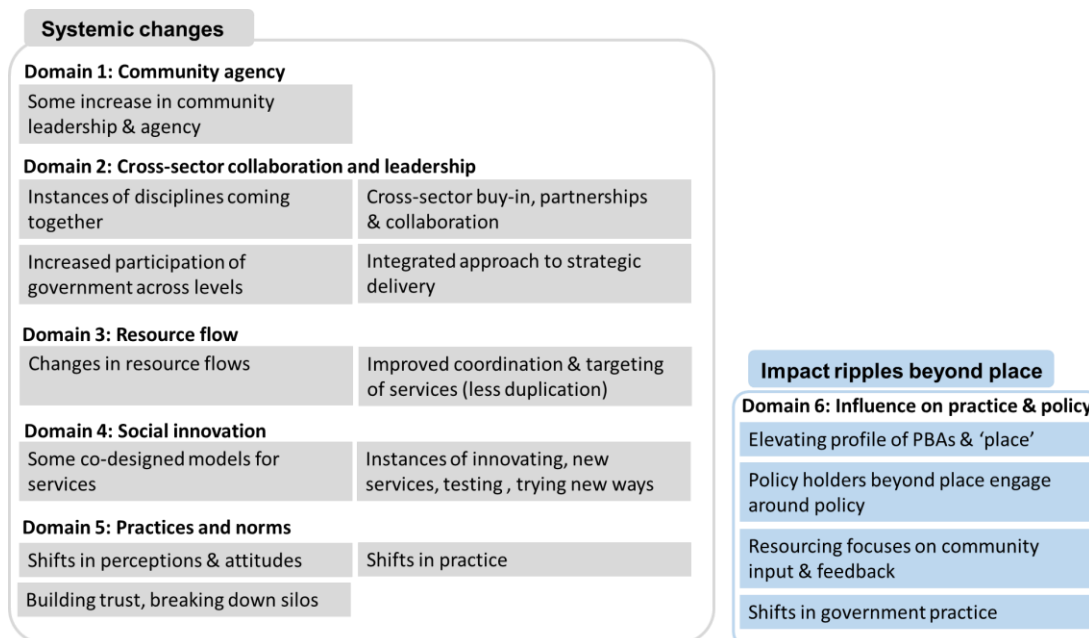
Systemic changes

Domain 1: Community agency

Some increase in community leadership & agency

Domain 2: Cross-sector collaboration and leadership

Instances of disciplines coming together

Cross-sector buy-in, partnerships & collaboration

Increased participation of government across levels

Integrated approach to strategic delivery

Domain 3: Resource flow

Changes in resource flows

Improved coordination & targeting of services (less duplication)

Domain 4: Social innovation

Some co-designed models for services

Instances of innovating, new services, testing , trying new ways

Domain 5: Practices and norms

Shifts in perceptions & attitudes

Shifts in practice

Building trust, breaking down silos

Impact ripples beyond place

Domain 6: Influence on practice & policy

Elevating profile of PBAs & 'place'

Policy holders beyond place engage around policy

Resourcing focuses on community input & feedback

Shifts in government practice